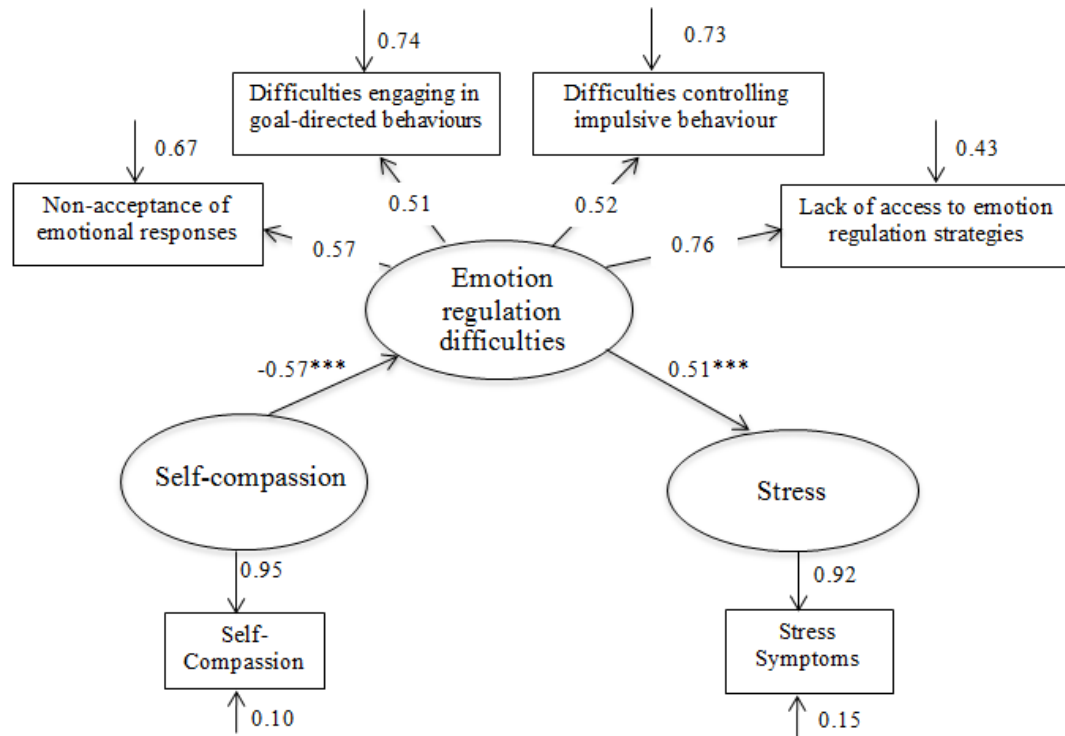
0.74

Difficulties engaging in goal-directed behaviours

0.73

Difficulties controlling impulsive behaviour

0.67

Non-acceptance of emotional responses

0.51

0.52

0.43

Lack of access to emotion regulation strategies

0.57

0.76

Emotion regulation difficulties

-0.57***

0.51***

Self-compassion

Stress

0.95

0.92

Self-Compassion

Stress Symptoms

0.10

0.15